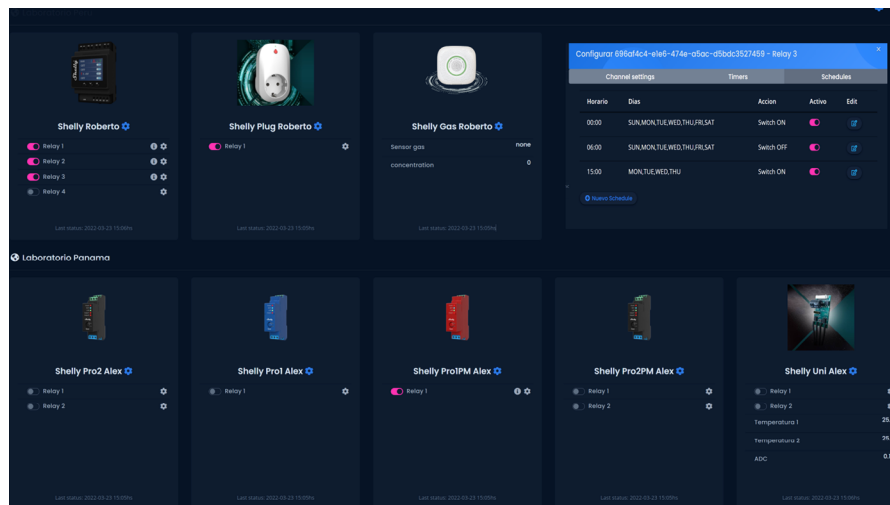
Shelly Roberto

Relay 1

Relay 2

Relay 3

Relay 4

Last status: 2022-03-23 15:09hs

Shelly Plug Roberto

Relay 1

Last status: 2022-03-23 15:09hs

Shelly Gas Roberto

Sensor gas none

concentration 0

Last status: 2022-03-23 15:09hs

Configurar 696af4c4-e1e6-474e-a5ac-d5bdc3527459 - Relay 3

Channel settings | Timers | Schedules

| Horario | Dias | Accion | Activo | Edit |
|---|---|---|---|---|
| 00:00 | SUN,MON,TUE,WED,THU,FRI,SAT | Switch ON | | |
| 06:00 | SUN,MON,TUE,WED,THU,FRI,SAT | Switch OFF | | |
| 15:00 | MON,TUE,WED,THU | Switch ON | | |

Nueva Schedule

Laboratorio Panama

Shelly Pro2 Alex

Relay 1

Relay 2

Last status: 2022-03-23 15:09hs

Shelly Pro1 Alex

Relay 1

Last status: 2022-03-23 15:09hs

Shelly Pro1PM Alex

Relay 1

Last status: 2022-03-23 15:09hs

Shelly Pro2PM Alex

Relay 1

Relay 2

Last status: 2022-03-23 15:09hs

Shelly Uni Alex

Relay 1

Relay 2

Temperatura 1 25

Temperatura 2 25

ADC 0.

Last status: 2022-03-23 15:09hs